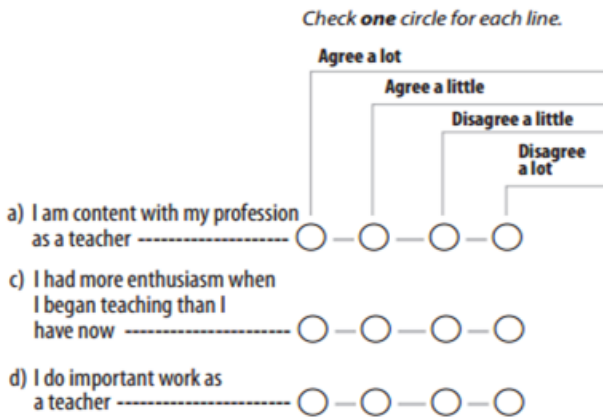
Check **one** circle for each line.

| | Agree a lot | Agree a little | Disagree a little | Disagree a lot |
|---|---|---|---|---|
| a) I am content with my profession as a teacher | ○ | ○ | ○ | ○ |
| c) I had more enthusiasm when I began teaching than I have now | ○ | ○ | ○ | ○ |
| d) I do important work as a teacher | ○ | ○ | ○ | ○ |